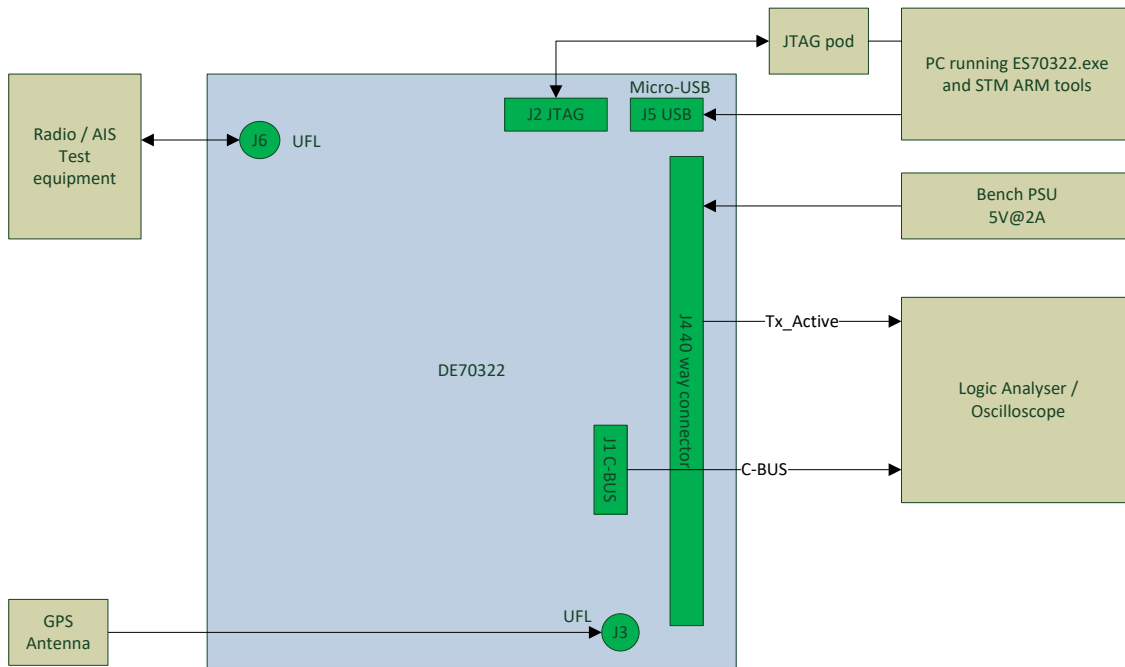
JTAG pod

PC running ES70322.exe and STM ARM tools

Radio / AIS Test equipment

J6

UFL

J2 JTAG

Micro-USB

J5 USB

Bench PSU 5V@2A

Tx_Active

DE70322

J4 40 way connector

Logic Analyser / Oscilloscope

J1 C-BUS

C-BUS

GPS Antenna

UFL

J3